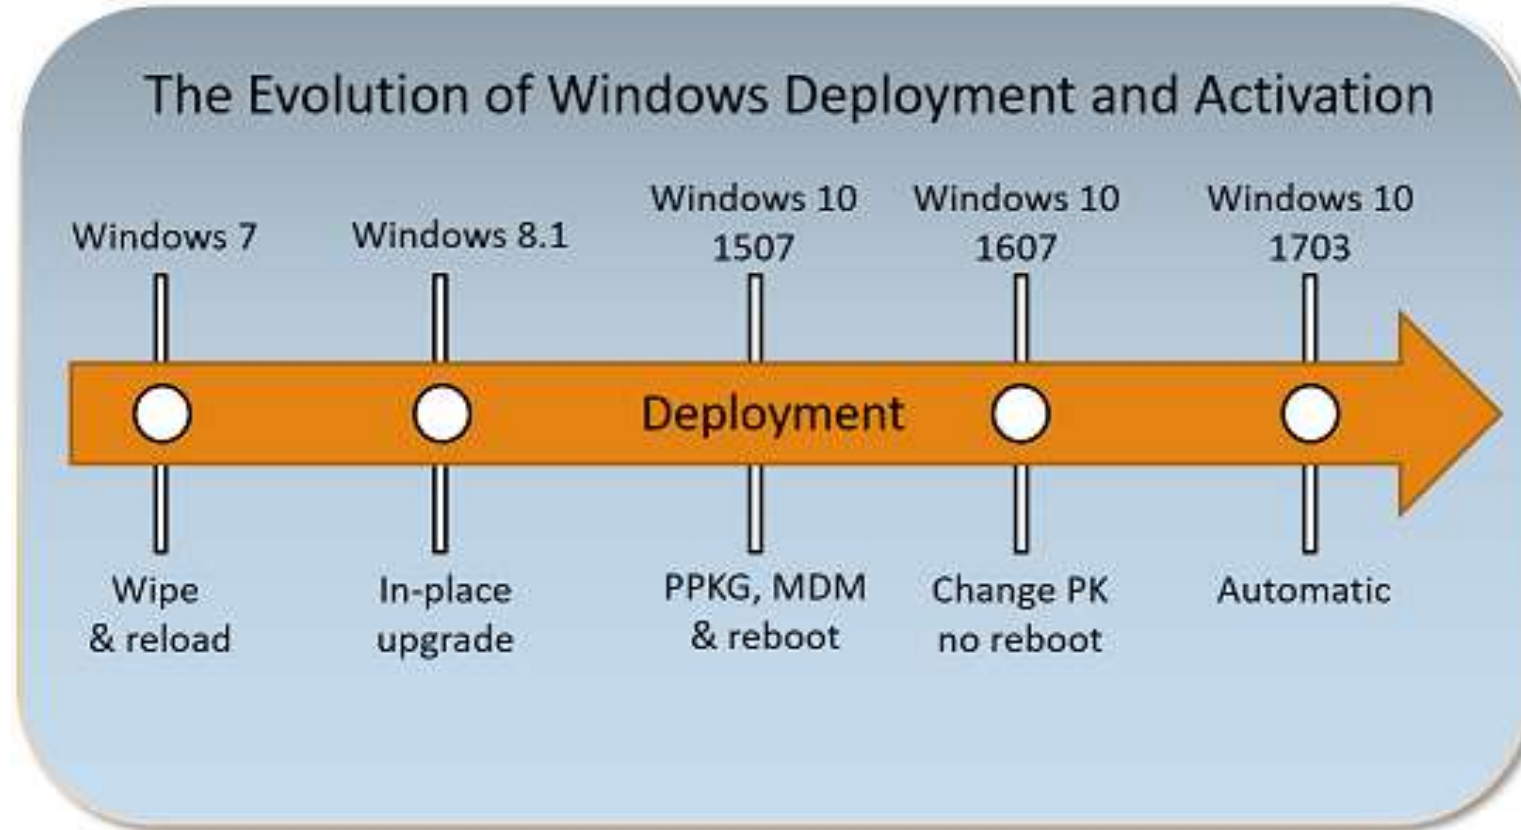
The Evolution of Windows Deployment and Activation

Windows 7

Windows 8.1

Windows 10 1507

Windows 10 1607

Windows 10 1703

Deployment

Wipe & reload

In-place upgrade

PPKG, MDM & reboot

Change PK no reboot

Automatic